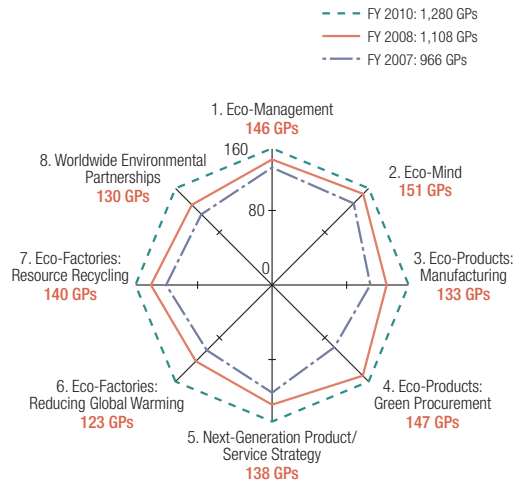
FY 2010: 1,280 GPs
FY 2008: 1,108 GPs
FY 2007: 966 GPs

1. Eco-Management
146 GPs

2. Eco-Mind
151 GPs

3. Eco-Products: Manufacturing
133 GPs

4. Eco-Products: Green Procurement
147 GPs

5. Next-Generation Product/ Service Strategy
138 GPs

6. Eco-Factories: Reducing Global Warming
123 GPs

7. Eco-Factories: Resource Recycling
140 GPs

8. Worldwide Environmental Partnerships
130 GPs

160
80
0